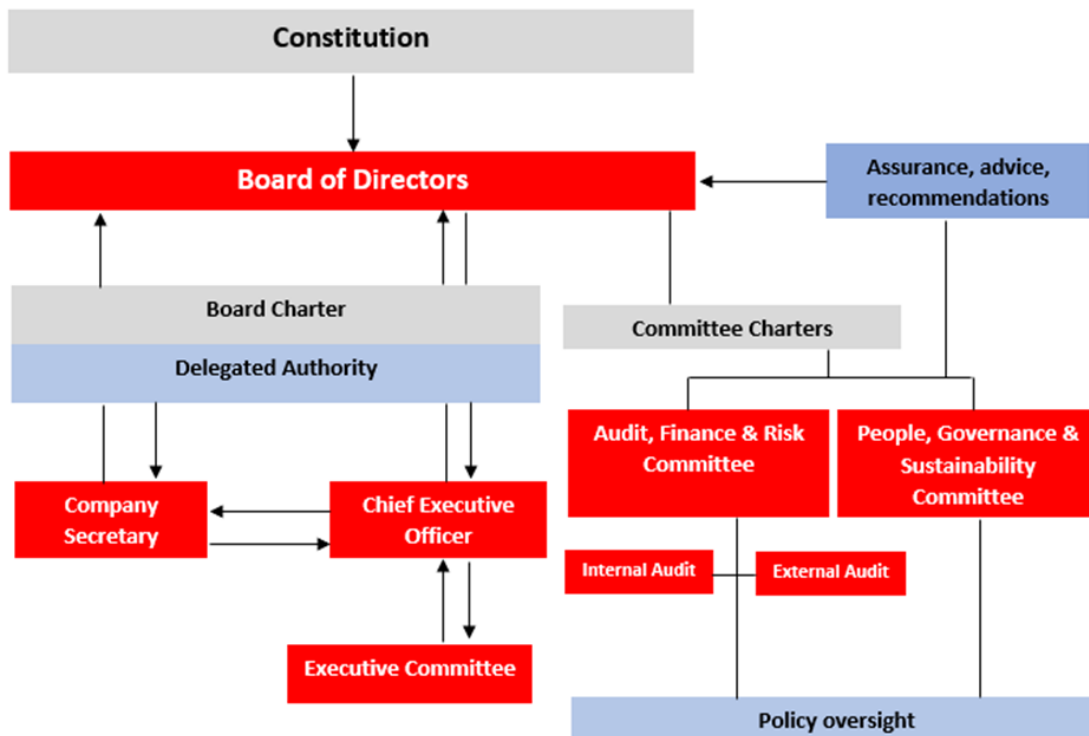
Constitution

Board of Directors

Assurance, advice, recommendations

Board Charter

Delegated Authority

Committee Charters

Audit, Finance & Risk Committee

People, Governance & Sustainability Committee

Company Secretary

Chief Executive Officer

Internal Audit

External Audit

Executive Committee

Policy oversight